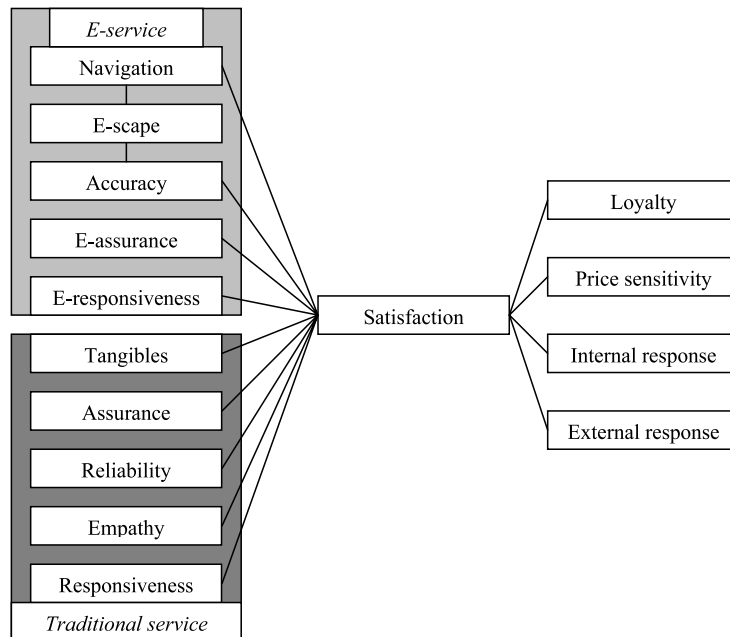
E-service
Navigation
E-scape
Accuracy
E-assurance
E-responsiveness

Tangibles
Assurance
Reliability
Empathy
Responsiveness
Traditional service

Satisfaction

Loyalty
Price sensitivity
Internal response
External response